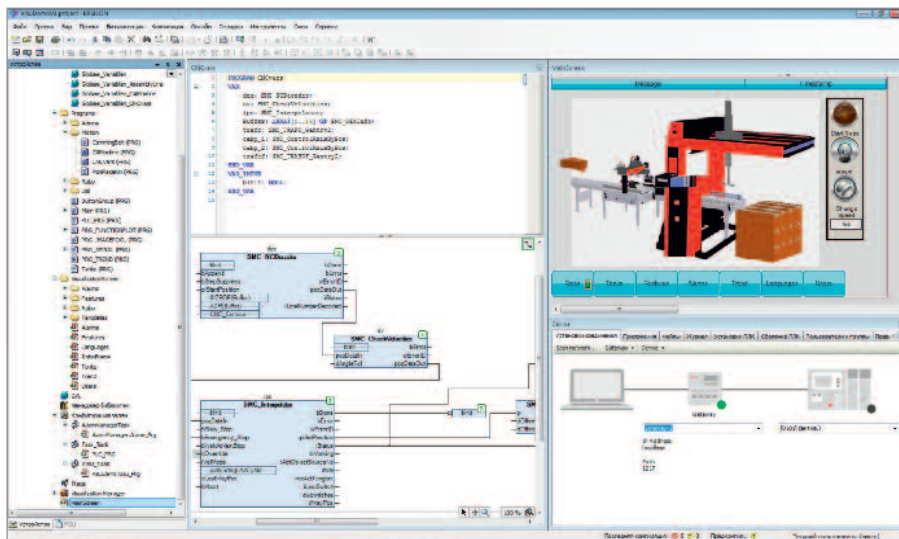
PROGRAM CNCrun
VAR
END_VAR
VAR_INPUT
END_VAR

SMC_NCDecoder
SMC_CheckVelocities
SMC_Interpolator

Message
Start/Stop
Change speed
Start
Trace
Features
Alarms
Trend
Languages
Users

Programs
Motion
Alarms
Features
Trend
Languages
Users